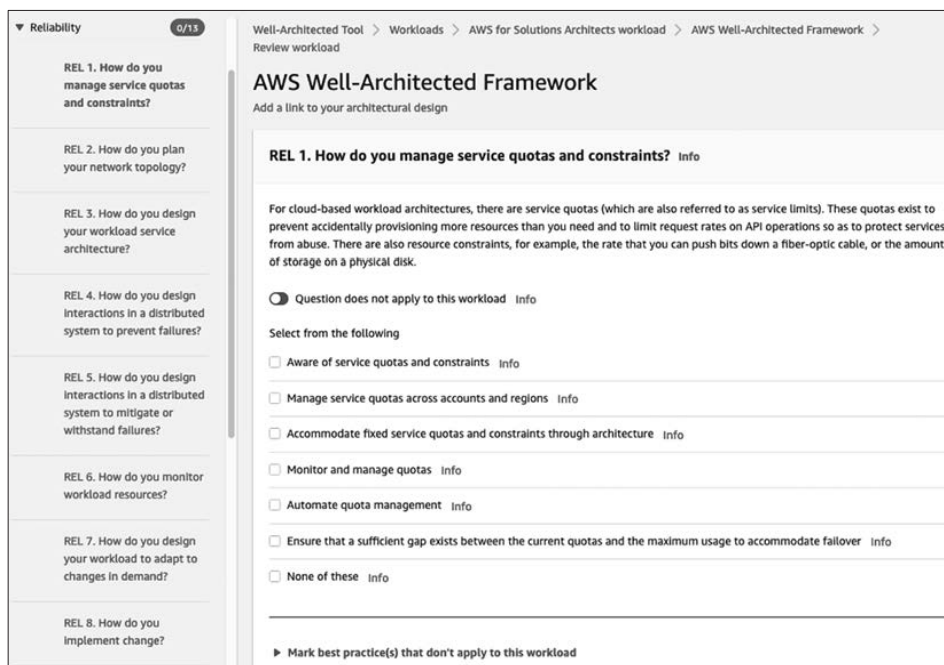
▼ Reliability 0/13

REL 1. How do you manage service quotas and constraints?

REL 2. How do you plan your network topology?

REL 3. How do you design your workload service architecture?

REL 4. How do you design interactions in a distributed system to prevent failures?

REL 5. How do you design interactions in a distributed system to mitigate or withstand failures?

REL 6. How do you monitor workload resources?

REL 7. How do you design your workload to adapt to changes in demand?

REL 8. How do you implement change?

Well-Architected Tool > Workloads > AWS for Solutions Architects workload > AWS Well-Architected Framework > Review workload

AWS Well-Architected Framework

Add a link to your architectural design

REL 1. How do you manage service quotas and constraints? Info

For cloud-based workload architectures, there are service quotas (which are also referred to as service limits). These quotas exist to prevent accidentally provisioning more resources than you need and to limit request rates on API operations so as to protect services from abuse. There are also resource constraints, for example, the rate that you can push bits down a fiber-optic cable, or the amount of storage on a physical disk.

Question does not apply to this workload Info

Select from the following

Aware of service quotas and constraints Info

Manage service quotas across accounts and regions Info

Accommodate fixed service quotas and constraints through architecture Info

Monitor and manage quotas Info

Automate quota management Info

Ensure that a sufficient gap exists between the current quotas and the maximum usage to accommodate failover Info

None of these Info

▶ Mark best practice(s) that don't apply to this workload